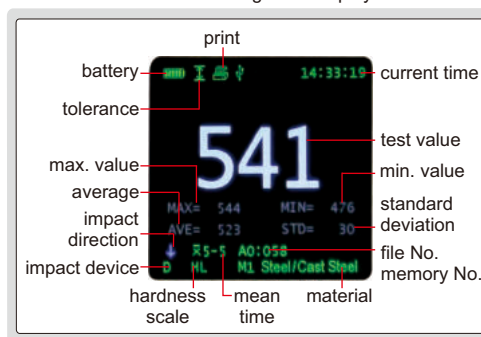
print
battery
14:33:19
current time
tolerance
541
test value
max. value
min. value
average
MAX= 544
MIN= 476
standard deviation
impact direction
AVE= 523
STD= 30
R5-5
A0:058
file No.
memory No.
impact device
D
HL
M1 Steel/Cast Steel
hardness scale
mean time
material